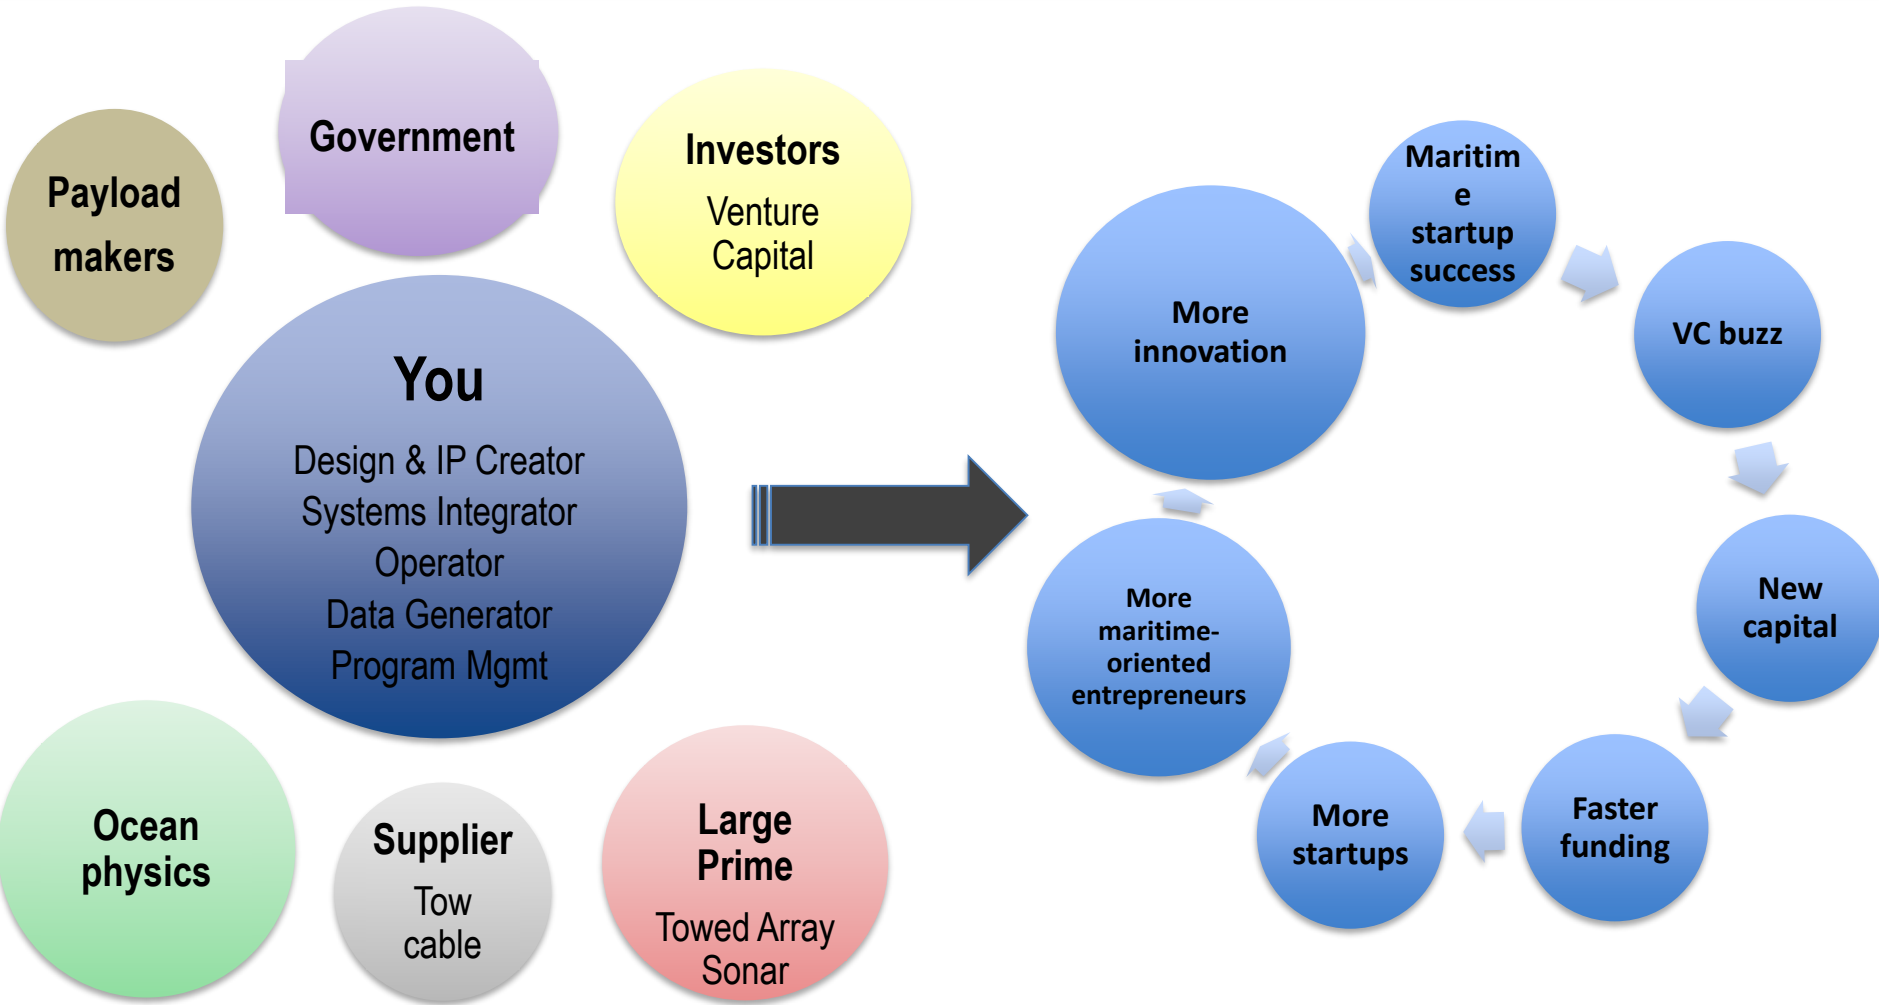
Payload makers

Government

Investors
Venture Capital

You
Design & IP Creator
Systems Integrator
Operator
Data Generator
Program Mgmt

Ocean physics

Supplier
Tow cable

Large Prime
Towed Array Sonar

Maritim e startup success

VC buzz

New capital

Faster funding

More startups

More maritime-oriented entrepreneurs

More innovation